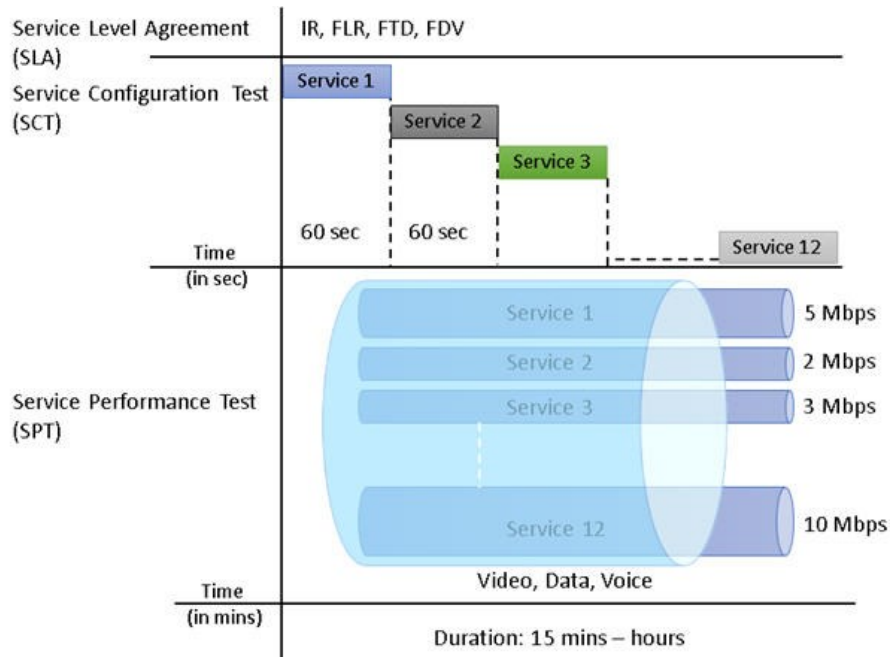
Service Level Agreement (SLA)

IR, FLR, FTD, FDV

Service Configuration Test (SCT)

Service 1

Service 2

Service 3

60 sec

60 sec

Service 12

Time (in sec)

Service Performance Test (SPT)

Service 1

5 Mbps

Service 2

2 Mbps

Service 3

3 Mbps

Service 12

10 Mbps

Video, Data, Voice

Time (in mins)

Duration: 15 mins – hours